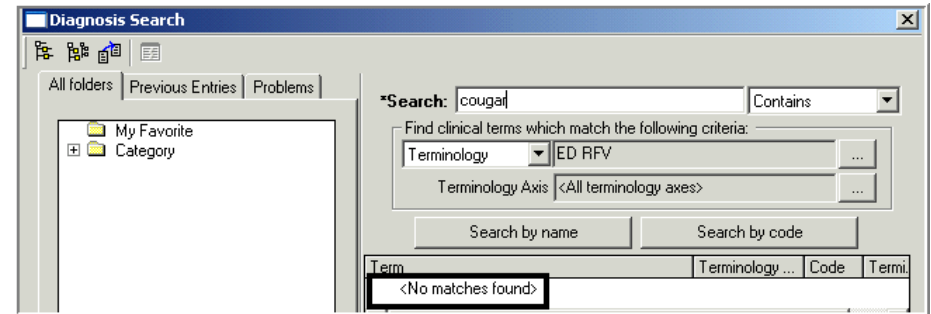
Diagnosis Search
×
All folders | Previous Entries | Problems
My Favorite
Category
*Search: cougar
Contains
Find clinical terms which match the following criteria:
Terminology
ED RFV
...
Terminology Axis <All terminology axes>
...
Search by name
Search by code

| Term | Terminology ... | Code | Termi. |
|---|---|---|---|
| <No matches found> | | | |